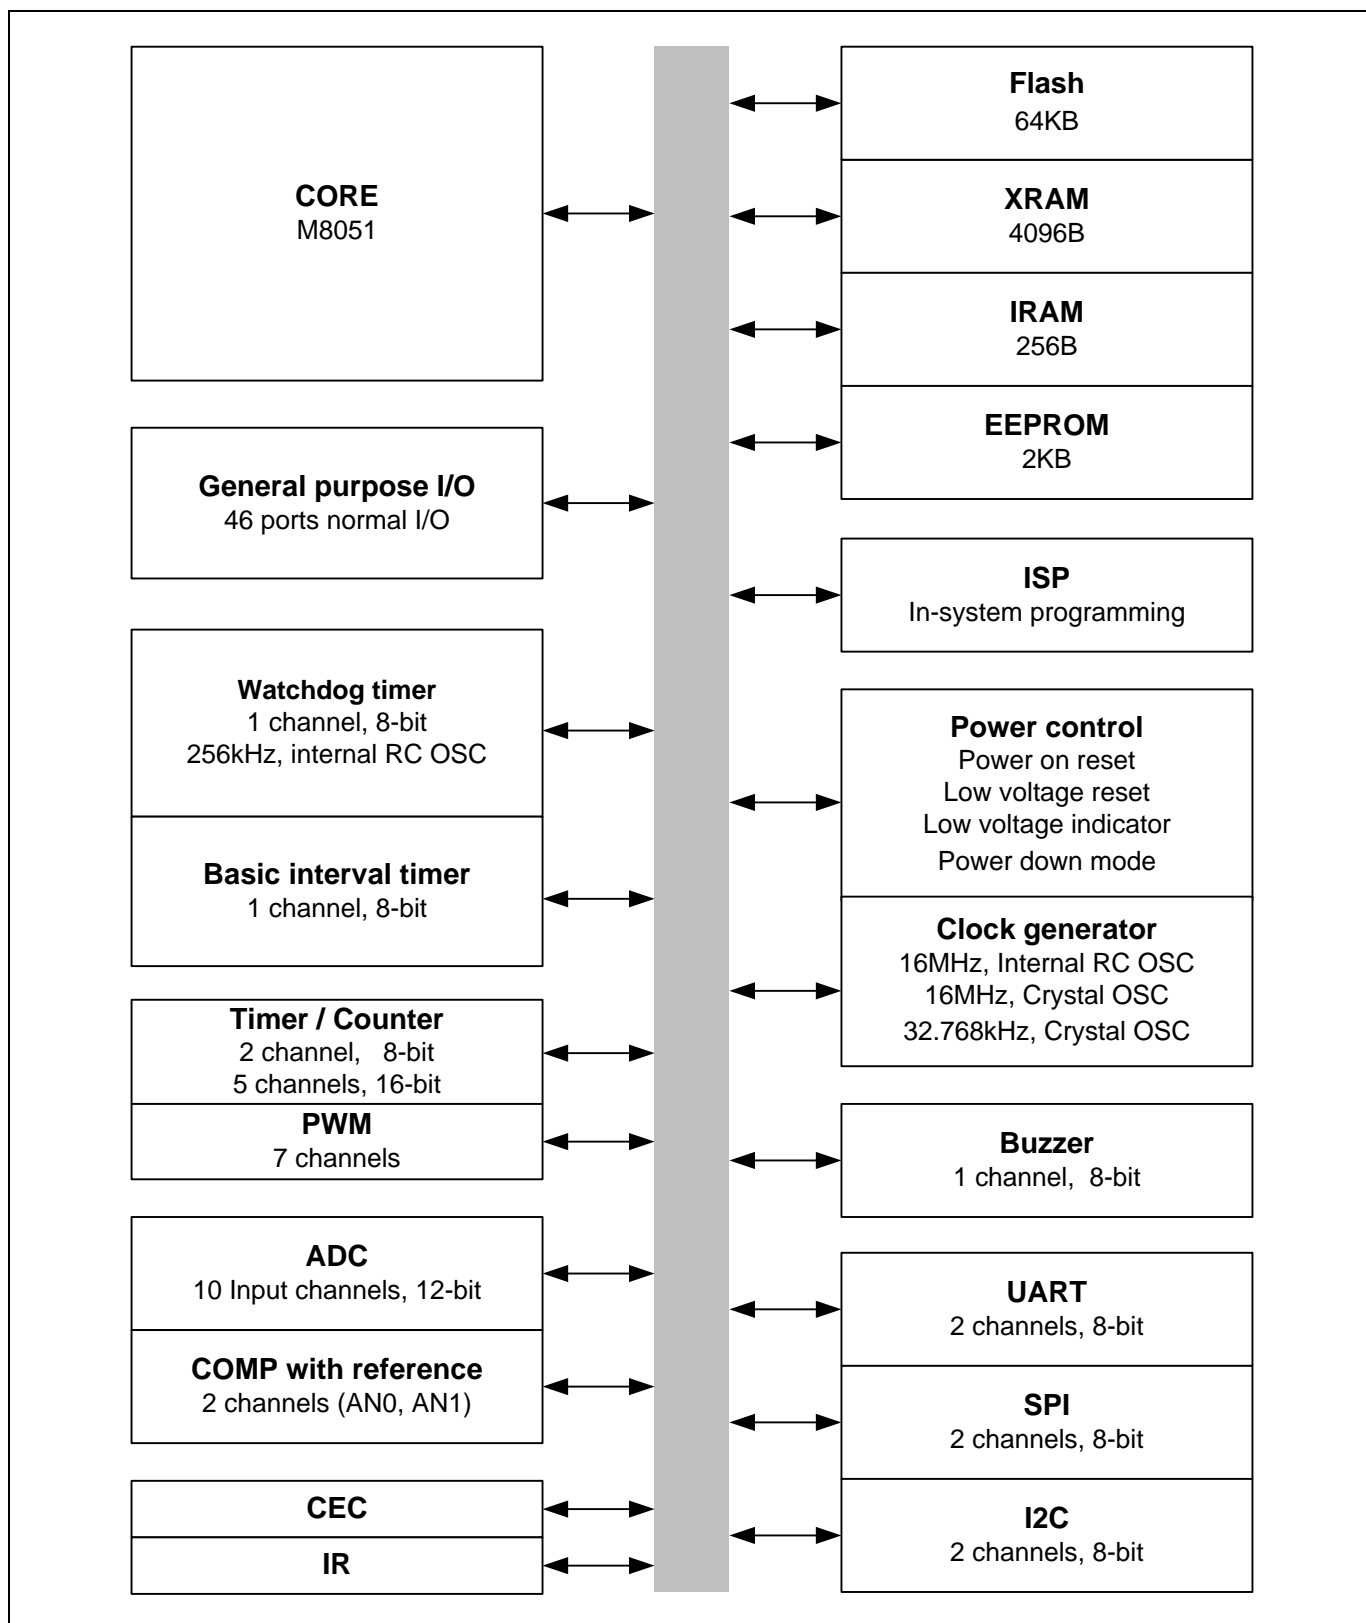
CORE
M8051

General purpose I/O
46 ports normal I/O

Watchdog timer
1 channel, 8-bit
256kHz, internal RC OSC

Basic interval timer
1 channel, 8-bit

Timer / Counter
2 channel, 8-bit
5 channels, 16-bit

PWM
7 channels

ADC
10 Input channels, 12-bit

COMP with reference
2 channels (AN0, AN1)

CEC

IR

Flash
64KB

XRAM
4096B

IRAM
256B

EEPROM
2KB

ISP
In-system programming

Power control
Power on reset
Low voltage reset
Low voltage indicator
Power down mode

Clock generator
16MHz, Internal RC OSC
16MHz, Crystal OSC
32.768kHz, Crystal OSC

Buzzer
1 channel, 8-bit

UART
2 channels, 8-bit

SPI
2 channels, 8-bit

I2C
2 channels, 8-bit